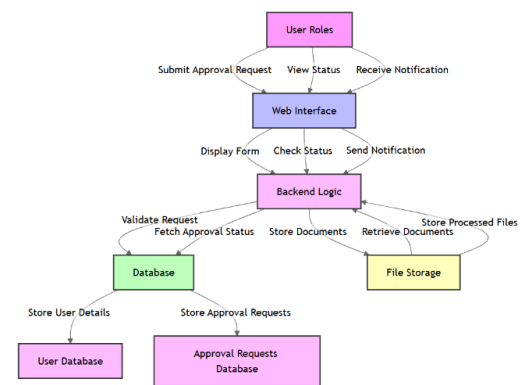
User Roles

Submit Approval Request
View Status
Receive Notification

Web Interface

Display Form
Check Status
Send Notification

Backend Logic

Validate Request
Fetch Approval Status
Store Documents
Retrieve Documents
Store Processed Files

Database

File Storage

Store User Details
Store Approval Requests

User Database

Approval Requests Database